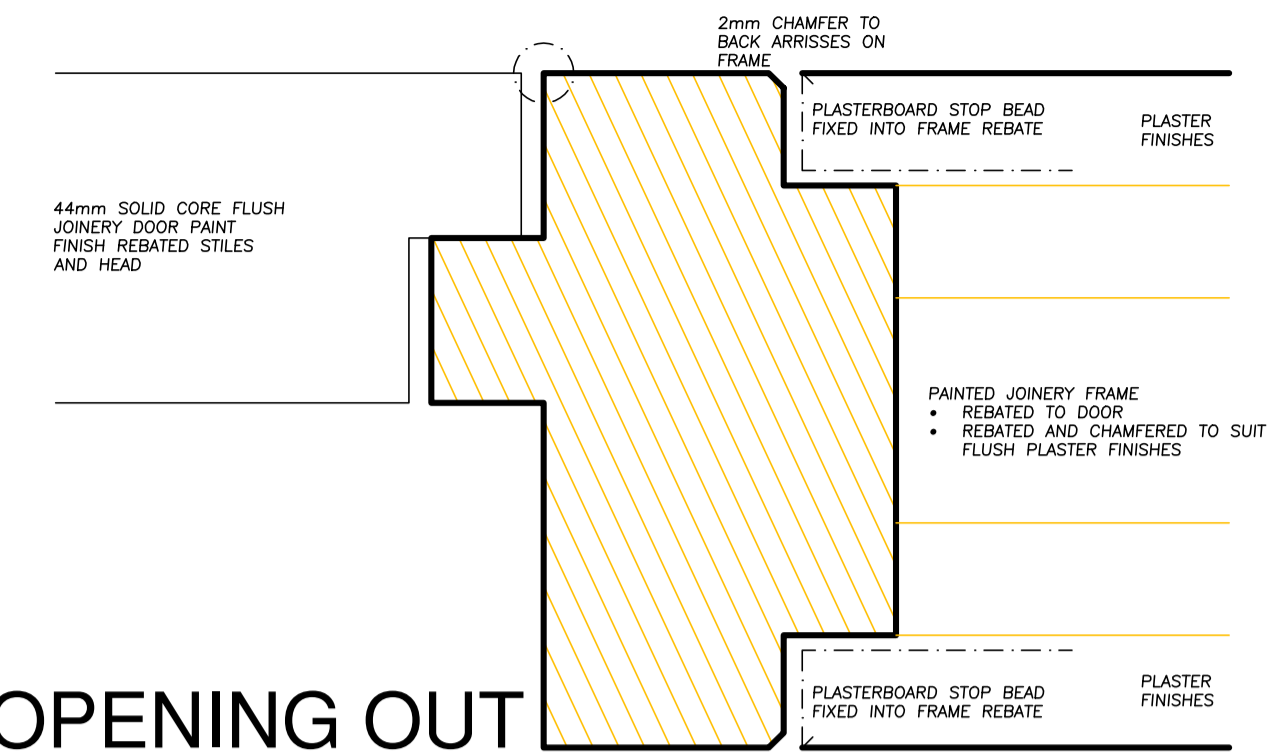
2mm CHAMFER TO BACK ARRISSES ON FRAME

PLASTERBOARD STOP BEAD FIXED INTO FRAME REBATE

PLASTER FINISHES

44mm SOLID CORE FLUSH JOINERY DOOR PAINT FINISH REBATED STILES AND HEAD

PAINTED JOINERY FRAME
• REBATED TO DOOR
• REBATED AND CHAMFERED TO SUIT FLUSH PLASTER FINISHES

OPENING OUT

PLASTERBOARD STOP BEAD FIXED INTO FRAME REBATE

PLASTER FINISHES